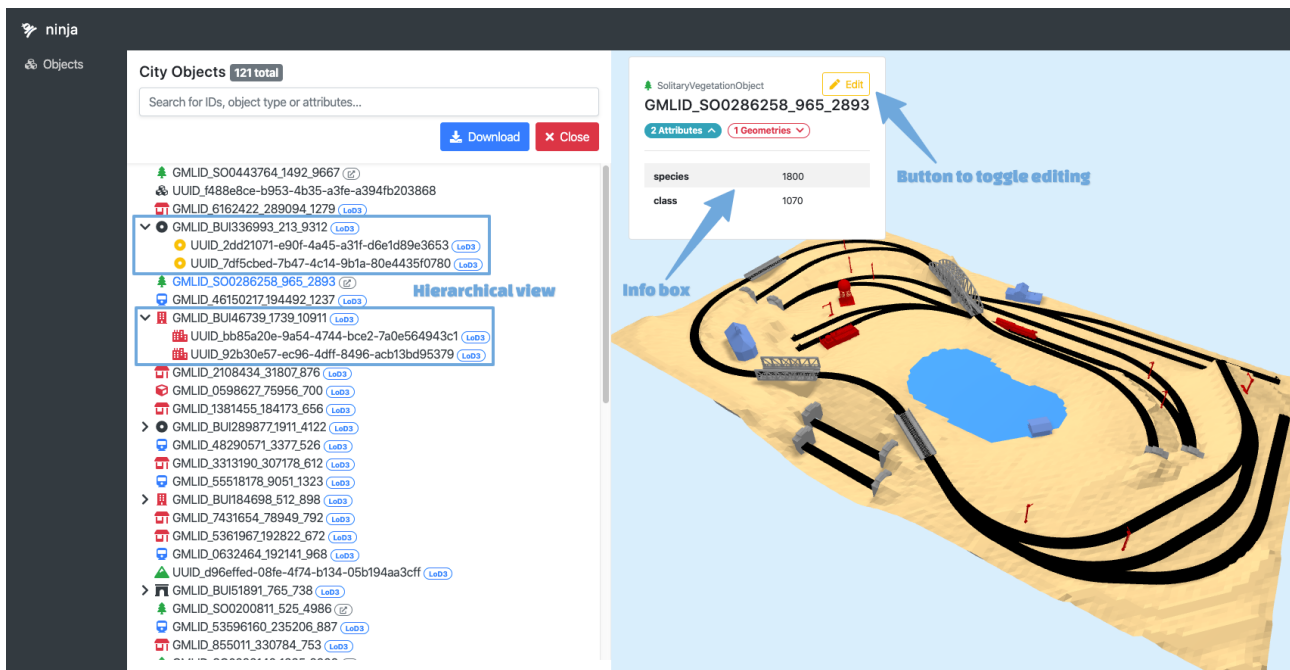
ninja

Objects

City Objects 121 total

Search for IDs, object type or attributes...

Download Close

GMLID_SO0443764_1492_9667
UUID_f488e8ce-b953-4b35-a3fe-a394fb203868
GMLID_6162422_289094_1279 LoD3
GMLID_BUI336993_213_9312 LoD3
UUID_2dd21071-e90f-4a45-a31f-d6e1d89e3653 LoD3
UUID_7df5cbed-7b47-4c14-9b1a-80e4435f0780 LoD3
GMLID_SO0286258_965_2893
GMLID_46150217_194492_1237 LoD3
GMLID_BUI46739_1739_10911 LoD3
UUID_bb85a20e-9a54-4744-bce2-7a0e564943c1 LoD3
UUID_92b30e57-ec96-4dff-8496-acb13bd95379 LoD3
GMLID_2108434_31807_876 LoD3
GMLID_0598627_75956_700 LoD3
GMLID_1381455_184173_656 LoD3
GMLID_BUI289877_1911_4122 LoD3
GMLID_48290571_3377_526 LoD3
GMLID_3313190_307178_612 LoD3
GMLID_55518178_9051_1323 LoD3
GMLID_BUI184698_512_898 LoD3
GMLID_7431654_78949_792 LoD3
GMLID_5361967_192822_672 LoD3
GMLID_0632464_192141_968 LoD3
UUID_d96effed-08fe-4f74-b134-05b194aa3cff LoD3
GMLID_BUI51891_765_738 LoD3
GMLID_SO0200811_525_4986
GMLID_53596160_235206_887 LoD3
GMLID_855011_330784_753 LoD3
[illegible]

Hierarchical view

SolitaryVegetationObject
Edit
GMLID_SO0286258_965_2893
2 Attributes
1 Geometries

| species | 1800 |
|---|---|
| class | 1070 |

Button to toggle editing

Info box